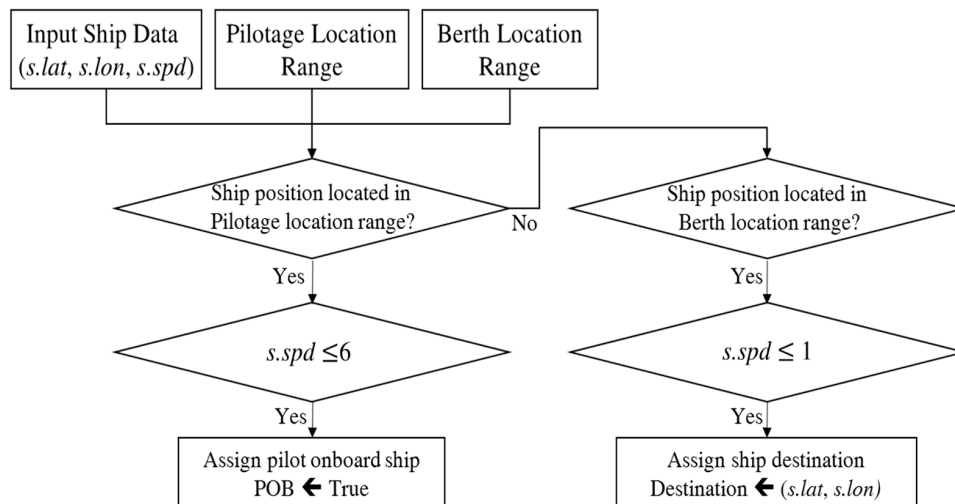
Input Ship Data (s.lat, s.lon, s.spd)

Pilotage Location Range

Berth Location Range

Ship position located in Pilotage location range?

No

Ship position located in Berth location range?

Yes

Yes

$s.spd \leq 6$

$s.spd \leq 1$

Yes

Yes

Assign pilot onboard ship POB ← True

Assign ship destination Destination ← (s.lat, s.lon)